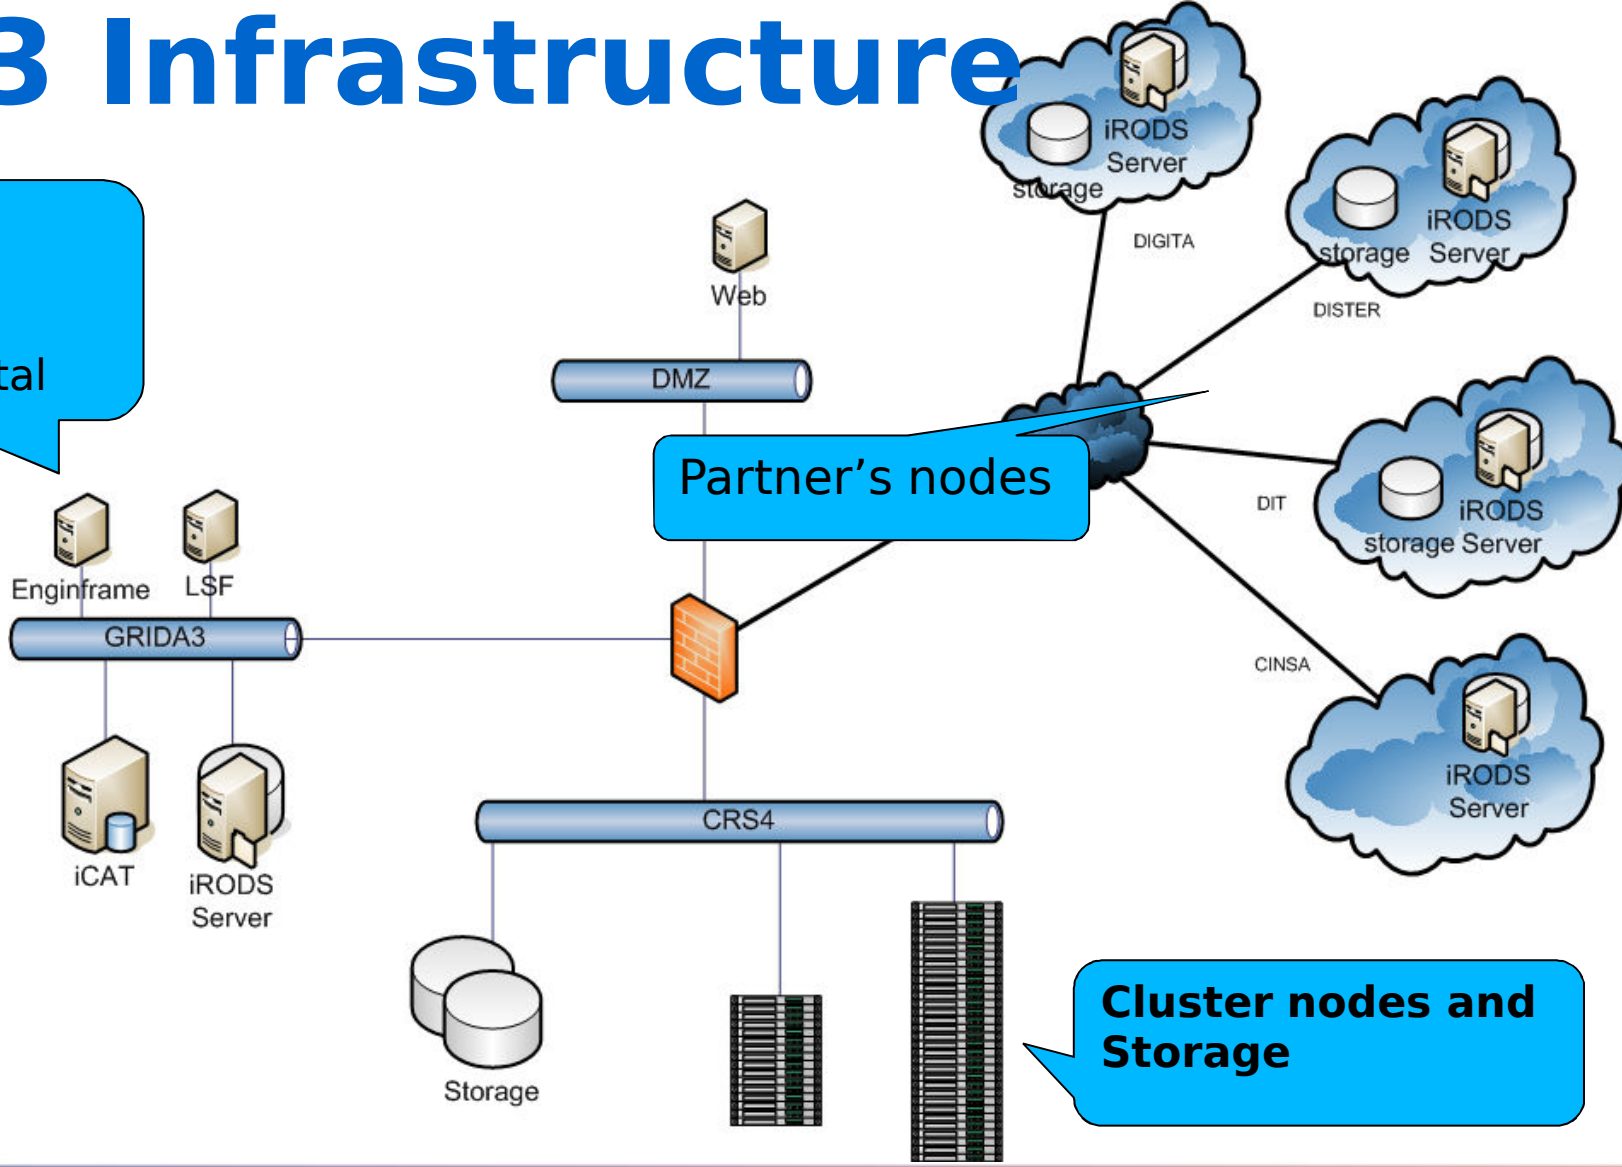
3 Infrastructure

tal

iRODS Server storage

DIGITA

storage iRODS Server

DISTER

Web

DMZ

Partner's nodes

DIT

iRODS storage Server

Enginframe LSF

GRIDA3

CINSA

iRODS Server

iCAT

iRODS Server

CRS4

Storage

Cluster nodes and Storage